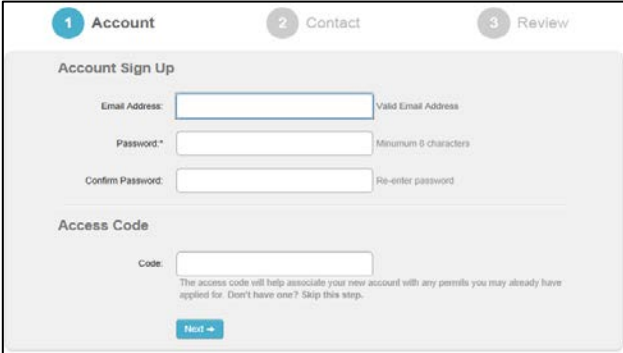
1 Account
2 Contact
3 Review

Account Sign Up

Email Address: Valid Email Address

Password:* Minumum 6 characters

Confirm Password: Re-enter password

Access Code

Code:

The access code will help associate your new account with any permits you may already have applied for. Don't have one? Skip this step.

Next →